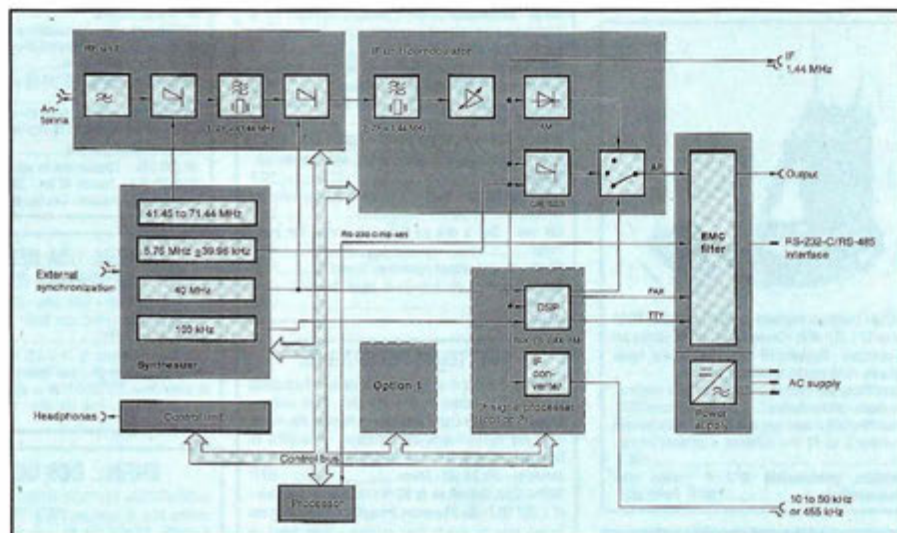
RF unit

IF unit/demodulator

IF 1.44 MHz

Antenna

1.25 ± 1.44 MHz

1.25 ± 1.44 MHz

AM

AF

Output

41.45 to 71.44 MHz

5.76 MHz ± 39.96 kHz

40 MHz

100 kHz

Synthesizer

External synchronization

RS-232-C/RS-485

EMC filter

RS-232-C/RS-485 interface

DSP

FAX

TTY

IF converter

Option 1

Power supply

AC supply

Headphones

Control unit

Control bus

Processor

10 to 50 kHz or 455 kHz